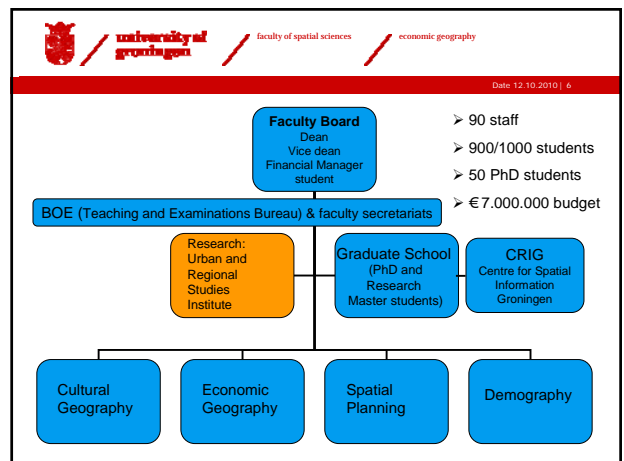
university of groningen

faculty of spatial sciences

economic geography

Date 12.10.2010 | 6

**Faculty Board**
Dean
Vice dean
Financial Manager
student

➢ 90 staff
➢ 900/1000 students
➢ 50 PhD students
➢ €7.000.000 budget

BOE (Teaching and Examinations Bureau) & faculty secretariats

Research: Urban and Regional Studies Institute

Graduate School (PhD and Research Master students)

CRIG
Centre for Spatial Information Groningen

Cultural Geography

Economic Geography

Spatial Planning

Demography